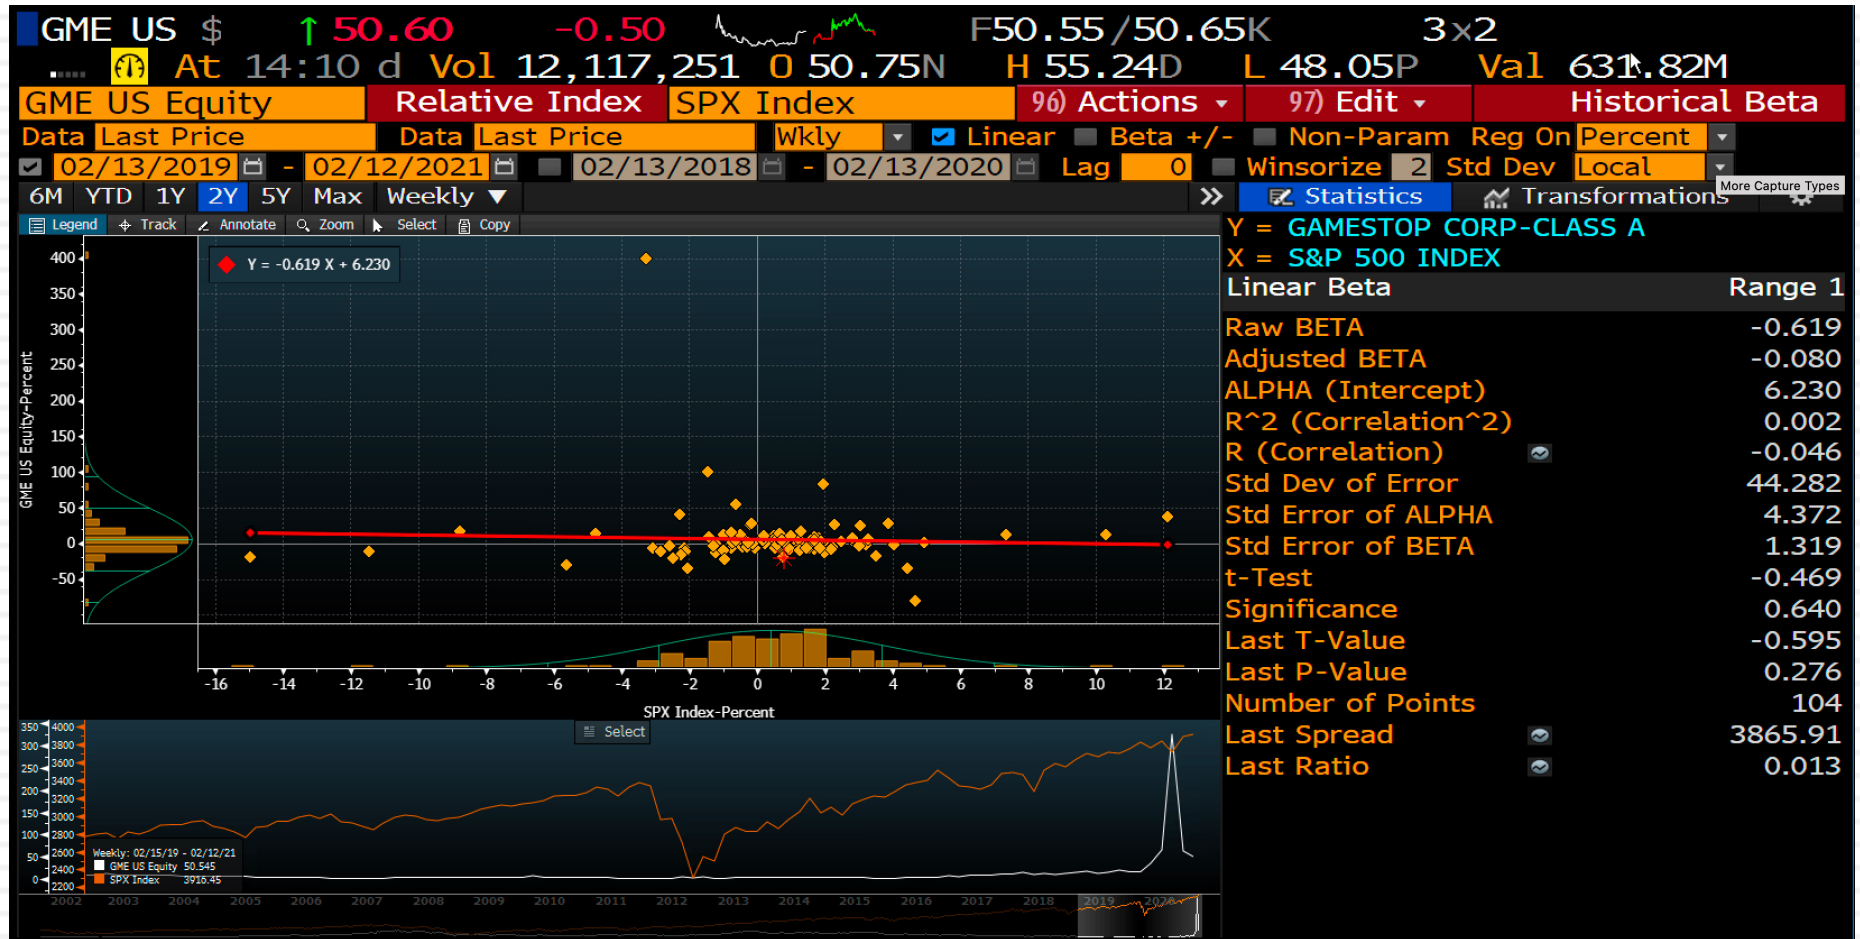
GME US $ ↑ 50.60 -0.50 F50.55/50.65K 3x2
At 14:10 d Vol 12,117,251 O 50.75N H 55.24D L 48.05P Val 631.82M
GME US Equity Relative Index SPX Index 96) Actions 97) Edit Historical Beta
Data Last Price Data Last Price Wkly Linear Beta +/- Non-Param Reg On Percent
02/13/2019 - 02/12/2021 02/13/2018 - 02/13/2020 Lag 0 Winsorize 2 Std Dev Local
6M YTD 1Y 2Y 5Y Max Weekly Statistics Transformations More Capture Types
Legend Track Annotate Zoom Select Copy

Y = -0.619 X + 6.230

GME US Equity-Percent
400 350 300 250 200 150 100 50 0 -50
-16 -14 -12 -10 -8 -6 -4 -2 0 2 4 6 8 10 12
SPX Index-Percent

Y = GAMESTOP CORP-CLASS A
X = S&P 500 INDEX

| Linear Beta | Range 1 |
|---|---|
| Raw BETA | -0.619 |
| Adjusted BETA | -0.080 |
| ALPHA (Intercept) | 6.230 |
| R^2 (Correlation^2) | 0.002 |
| R (Correlation) | -0.046 |
| Std Dev of Error | 44.282 |
| Std Error of ALPHA | 4.372 |
| Std Error of BETA | 1.319 |
| t-Test | -0.469 |
| Significance | 0.640 |
| Last T-Value | -0.595 |
| Last P-Value | 0.276 |
| Number of Points | 104 |
| Last Spread | 3865.91 |
| Last Ratio | 0.013 |

Select
350 300 250 200 150 100 50 0
4000 3800 3600 3400 3200 3000 2800 2600 2400 2200
Weekly: 02/15/19 - 02/12/21
GME US Equity 50.545
SPX Index 3916.45
2002 2003 2004 2005 2006 2007 2008 2009 2010 2011 2012 2013 2014 2015 2016 2017 2018 2019 2020